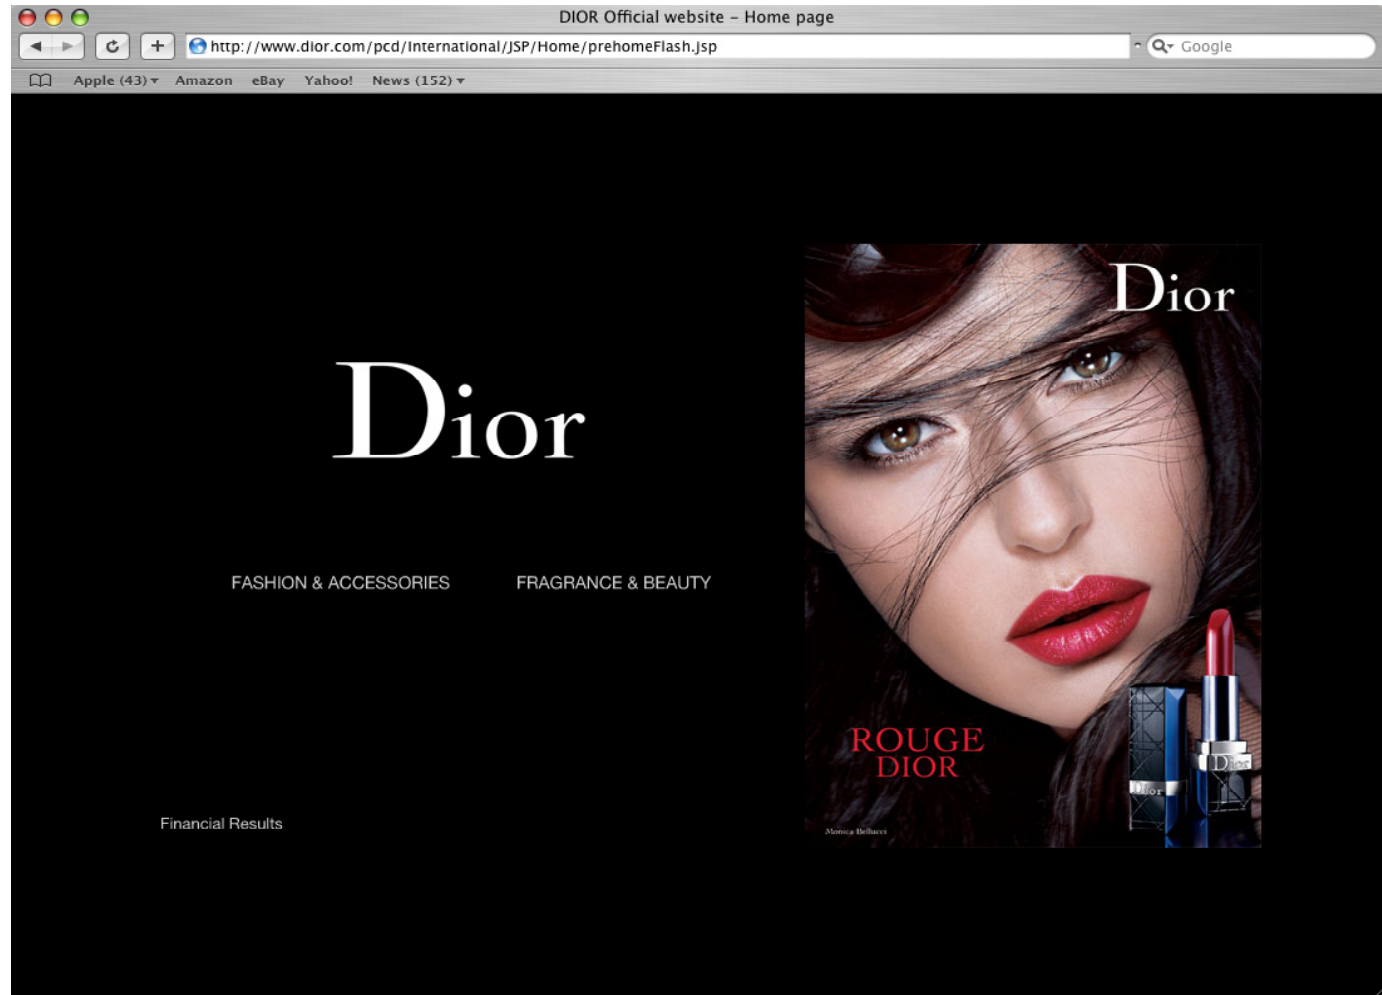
DIOR Official website – Home page

http://www.dior.com/pcd/International/JSP/Home/prehomeFlash.jsp

Google

Apple (43) Amazon eBay Yahoo! News (152)

Dior

FASHION & ACCESSORIES FRAGRANCE & BEAUTY

Financial Results

Dior

ROUGE DIOR

Monica Bellucci

Dior

Dior